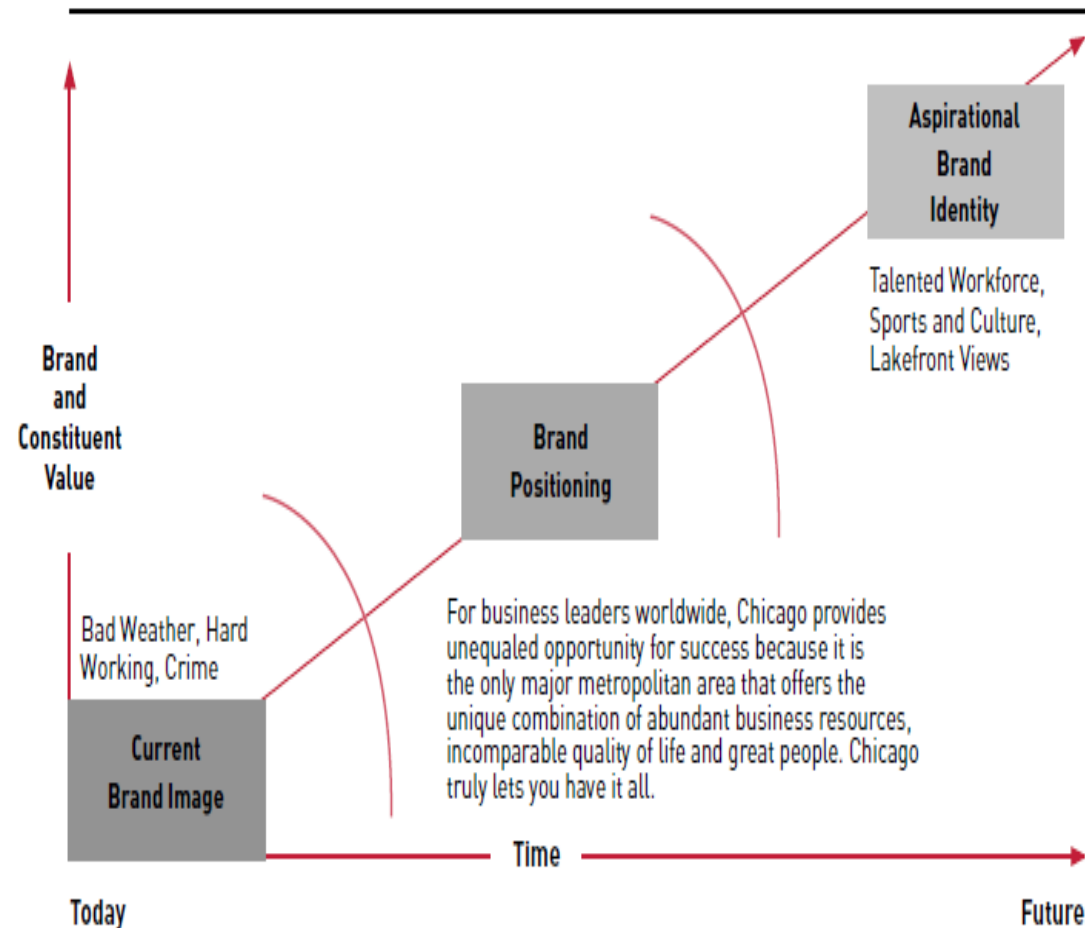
Aspirational Brand Identity

Talented Workforce, Sports and Culture, Lakefront Views

Brand and Constituent Value

Brand Positioning

For business leaders worldwide, Chicago provides unequaled opportunity for success because it is the only major metropolitan area that offers the unique combination of abundant business resources, incomparable quality of life and great people. Chicago truly lets you have it all.

Bad Weather, Hard Working, Crime

Current Brand Image

Time

Today

Future